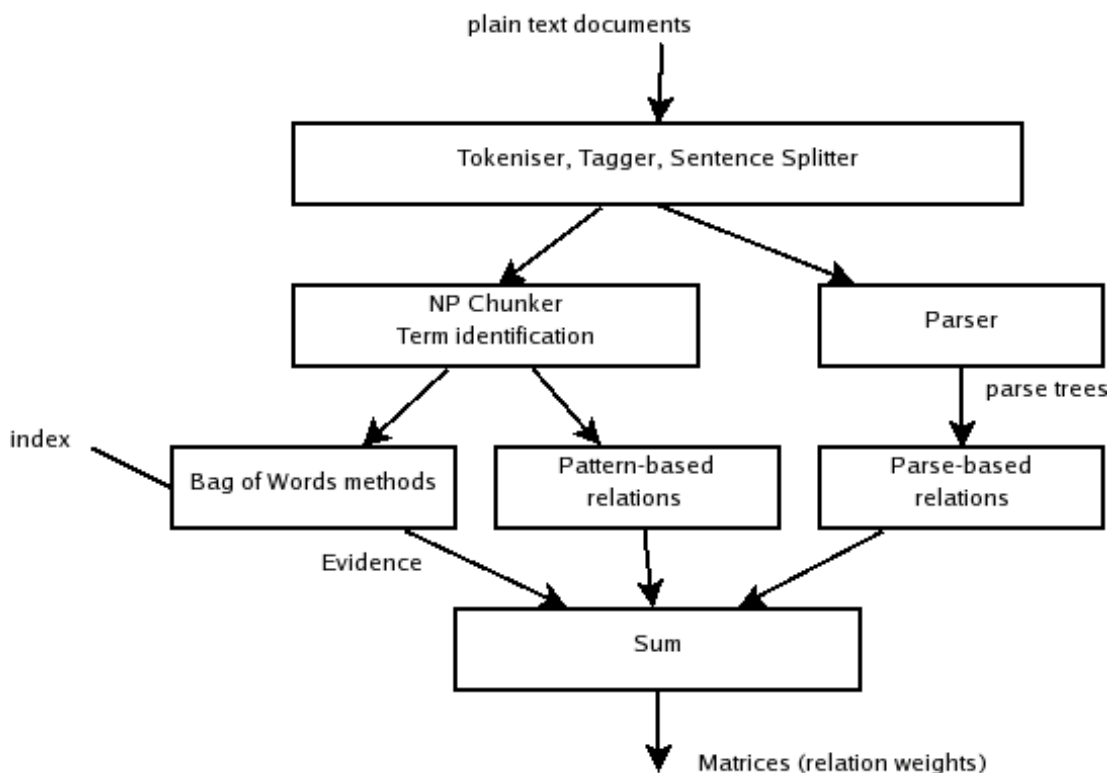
plain text documents

Tokeniser, Tagger, Sentence Splitter

NP Chunker
Term identification

Parser

parse trees

index

Bag of Words methods

Pattern-based relations

Parse-based relations

Evidence

Sum

Matrices (relation weights)